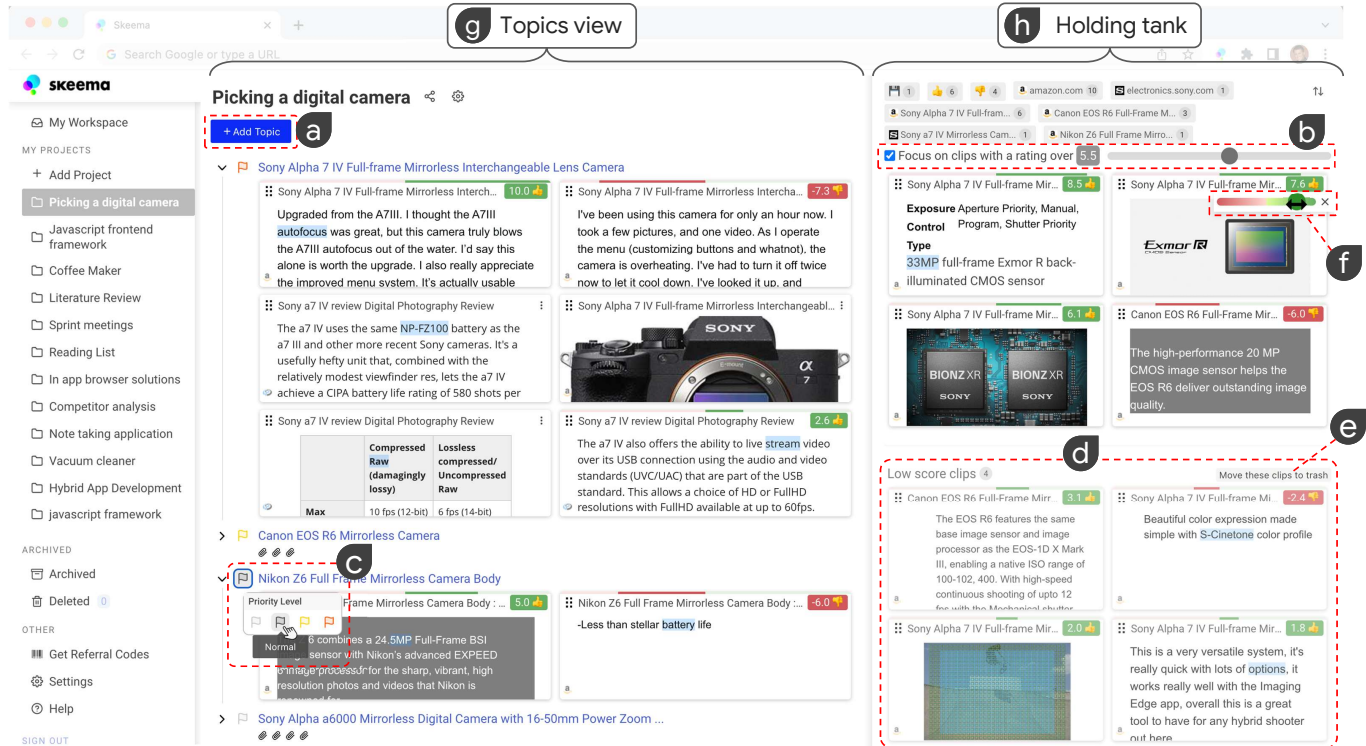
Skeema
Search Google or type a URL

g Topics view
h Holding tank

skeema
My Workspace
MY PROJECTS
+ Add Project
Picking a digital camera
Javascript frontend framework
Coffee Maker
Literature Review
Sprint meetings
Reading List
In app browser solutions
Competitor analysis
Note taking application
Vacuum cleaner
Hybrid App Development
javascript framework
ARCHIVED
Archived
Deleted 0
OTHER
Get Referral Codes
Settings
Help
SIGN OUT

Picking a digital camera
+ Add Topic
a

Sony Alpha 7 IV Full-frame Mirrorless Interchangeable Lens Camera

Sony Alpha 7 IV Full-frame Mirrorless Interch... 10.0
Upgraded from the A7III. I thought the A7III autofocus was great, but this camera truly blows the A7III autofocus out of the water. I'd say this alone is worth the upgrade. I also really appreciate the improved menu system. It's actually usable

Sony Alpha 7 IV Full-frame Mirrorless Intercha... -7.3
I've been using this camera for only an hour now. I took a few pictures, and one video. As I operate the menu (customizing buttons and whatnot). the camera is overheating. I've had to turn it off twice now to let it cool down. I've looked it up, and

Sony a7 IV review Digital Photography Review
The a7 IV uses the same NP-FZ100 battery as the a7 III and other more recent Sony cameras. It's a usefully hefty unit that, combined with the relatively modest viewfinder res, lets the a7 IV achieve a CIPA battery life rating of 580 shots per

Sony Alpha 7 IV Full-frame Mirrorless Interchangeabl...
SONY
α 7

Sony a7 IV review Digital Photography Review
| | Compressed Raw (damagingly lossy) | Lossless compressed/ Uncompressed Raw |
|---|---|---|
| Max | 10 fps (12-bit) | 6 fps (14-bit) |

Sony a7 IV review Digital Photography Review 2.6
The a7 IV also offers the ability to live stream video over its USB connection using the audio and video standards (UVC/UAC) that are part of the USB standard. This allows a choice of HD or FullHD resolutions with FullHD available at up to 60fps.

Canon EOS R6 Mirrorless Camera

c
Nikon Z6 Full Frame Mirrorless Camera Body
Priority Level
Normal
Frame Mirrorless Camera Body : ... 5.0
6 combines a 24.5MP Full-Frame BSI sensor with Nikon's advanced EXPEED image processor for the sharp, vibrant, high resolution photos and videos that Nikon is

Nikon Z6 Full Frame Mirrorless Camera Body : ... -6.0
-Less than stellar battery life

Sony Alpha a6000 Mirrorless Digital Camera with 16-50mm Power Zoom ...

1 6 4 amazon.com 10 electronics.sony.com 1
Sony Alpha 7 IV Full-fram... 6 Canon EOS R6 Full-Frame M... 3
Sony a7 IV Mirrorless Cam... 1 Nikon Z6 Full Frame Mirro... 1
b
Focus on clips with a rating over 5.5

Sony Alpha 7 IV Full-frame Mir... 8.5
Exposure Control Type Aperture Priority, Manual, Program, Shutter Priority
33MP full-frame Exmor R back-illuminated CMOS sensor

Sony Alpha 7 IV Full-frame Mir... 7.6
Exmor R CMOS Sensor
f

Sony Alpha 7 IV Full-frame Mir... 6.1
BIONZ XR SONY BIONZ XR SONY

Canon EOS R6 Full-Frame Mir... -6.0
The high-performance 20 MP CMOS image sensor helps the EOS R6 deliver outstanding image quality.

d
e
Low score clips 4
Move these clips to trash

Canon EOS R6 Full-Frame Mirr... 3.1
The EOS R6 features the same base image sensor and image processor as the EOS-1D X Mark III, enabling a native ISO range of 100-102, 400. With high-speed continuous shooting of upto 12 fps with the Mechanical shutter

Sony Alpha 7 IV Full-frame Mir... -2.4
Beautiful color expression made simple with S-Cinetone color profile

Sony Alpha 7 IV Full-frame Mir... 2.0

Sony Alpha 7 IV Full-frame Mir... 1.8
This is a very versatile system, it's really quick with lots of options, it works really well with the Imaging Edge app, overall this is a great tool to have for any hybrid shooter out here